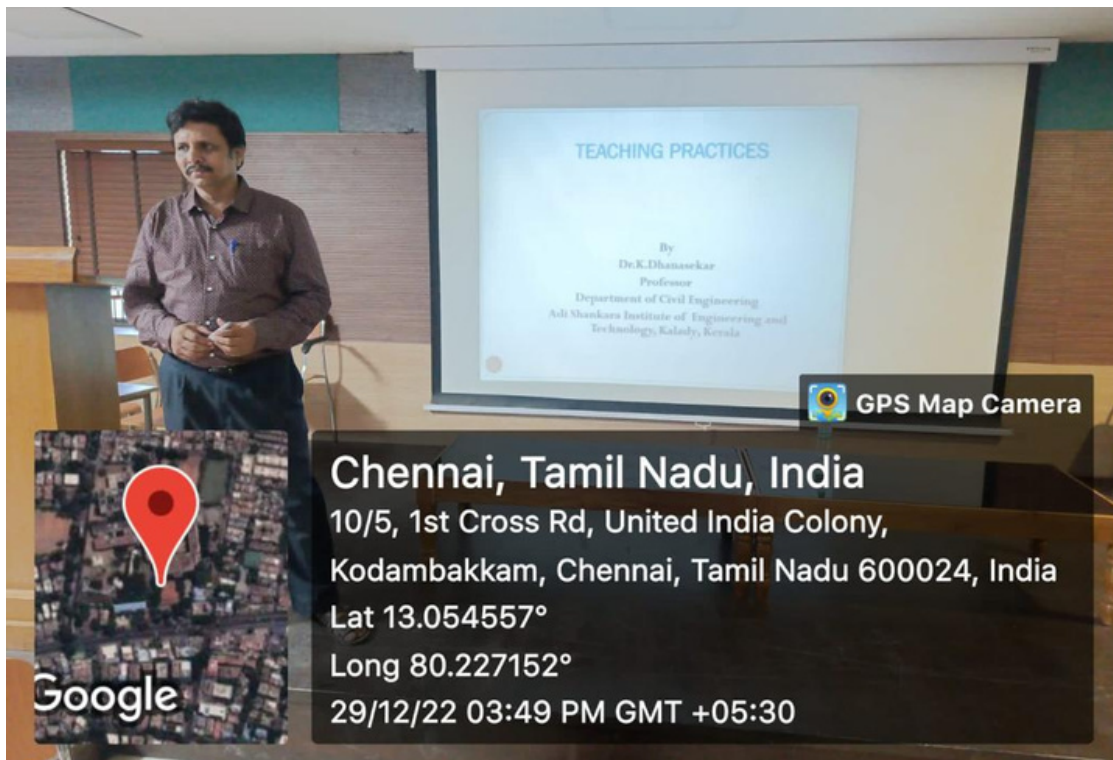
TEACHING PRACTICES

By
Dr.K.Dhanasekar
Professor
Department of Civil Engineering
Adi Shankara Institute of Engineering and Technology, Kalady, Kerala

GPS Map Camera

Google

Chennai, Tamil Nadu, India
10/5, 1st Cross Rd, United India Colony, Kodambakkam, Chennai, Tamil Nadu 600024, India
Lat 13.054557°
Long 80.227152°
29/12/22 03:49 PM GMT +05:30